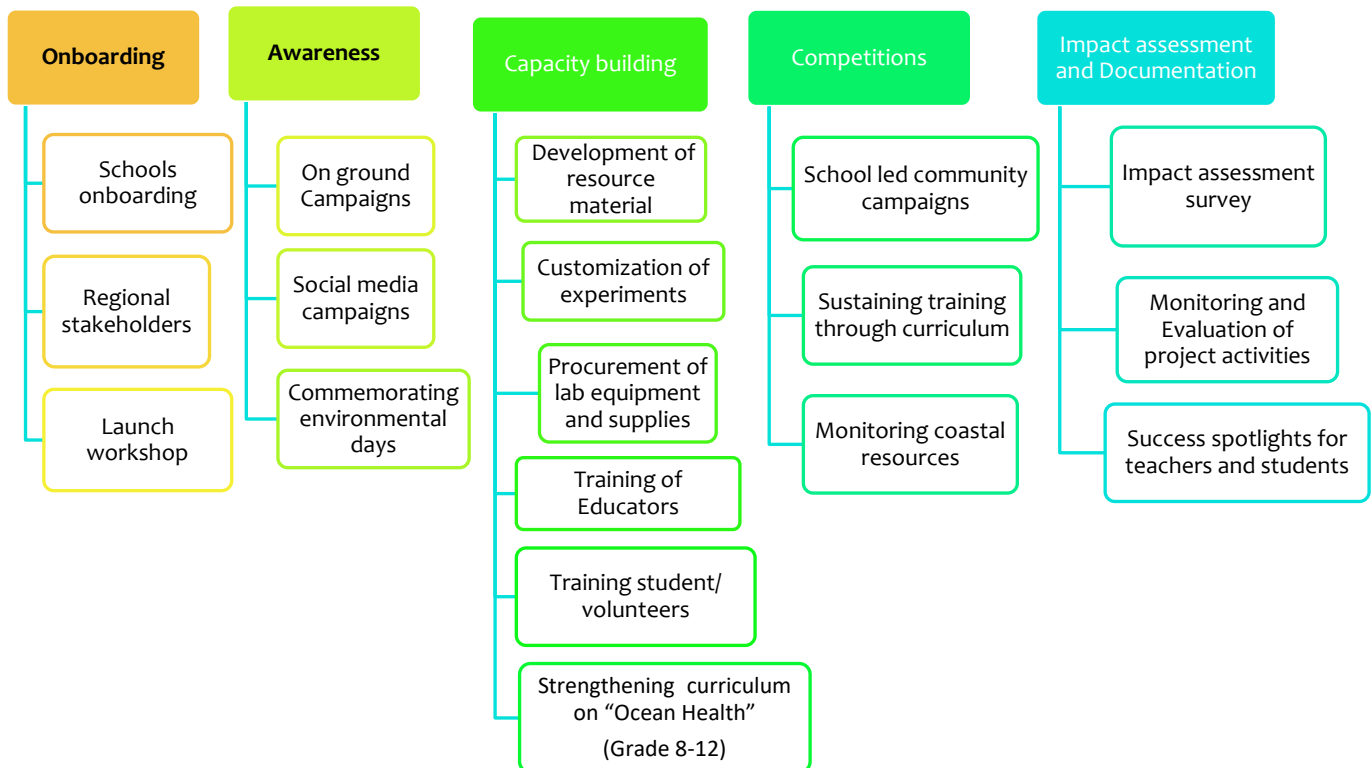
Onboarding

Schools onboarding

Regional stakeholders

Launch workshop

Awareness

On ground Campaigns

Social media campaigns

Commemorating environmental days

Capacity building

Development of resource material

Customization of experiments

Procurement of lab equipment and supplies

Training of Educators

Training student/ volunteers

Strengthening curriculum on "Ocean Health" (Grade 8-12)

Competitions

School led community campaigns

Sustaining training through curriculum

Monitoring coastal resources

Impact assessment and Documentation

Impact assessment survey

Monitoring and Evaluation of project activities

Success spotlights for teachers and students